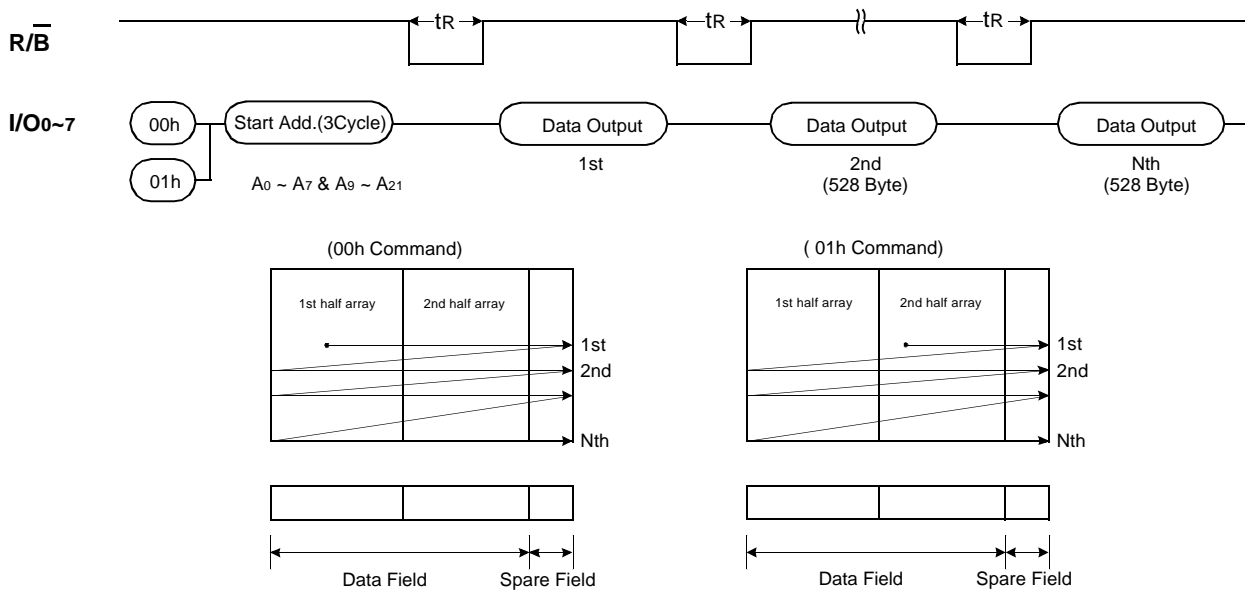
$R/\overline{B}$

tR

tR

tR

$I/O_{0\sim7}$

00h

01h

Start Add.(3Cycle)

$A_0 \sim A_7$ & $A_9 \sim A_{21}$

Data Output

1st

Data Output

2nd
(528 Byte)

Data Output

Nth
(528 Byte)

(00h Command)

1st half array

2nd half array

1st

2nd

Nth

Data Field

Spare Field

( 01h Command)

1st half array

2nd half array

1st

2nd

Nth

Data Field

Spare Field